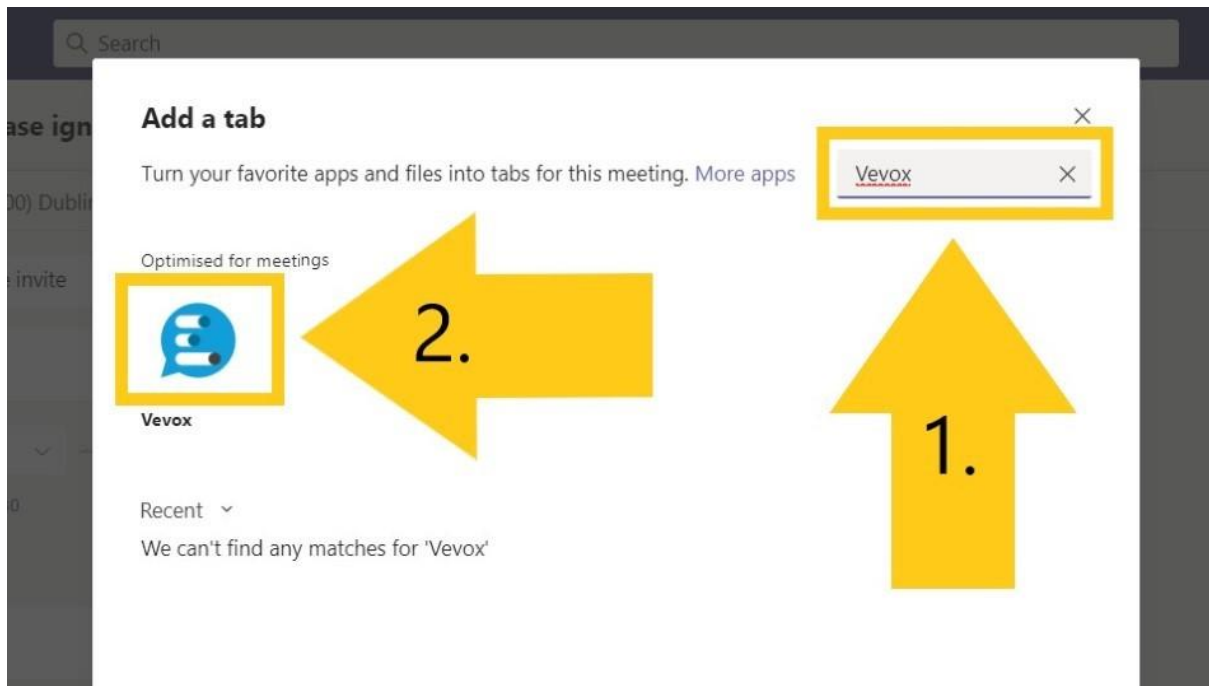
Search

ase ign

00) Dubli

e invite

Add a tab

×

Turn your favorite apps and files into tabs for this meeting. More apps

Vevox ×

Optimised for meetings

2.

Vevox

1.

Recent ˅

We can't find any matches for 'Vevox'